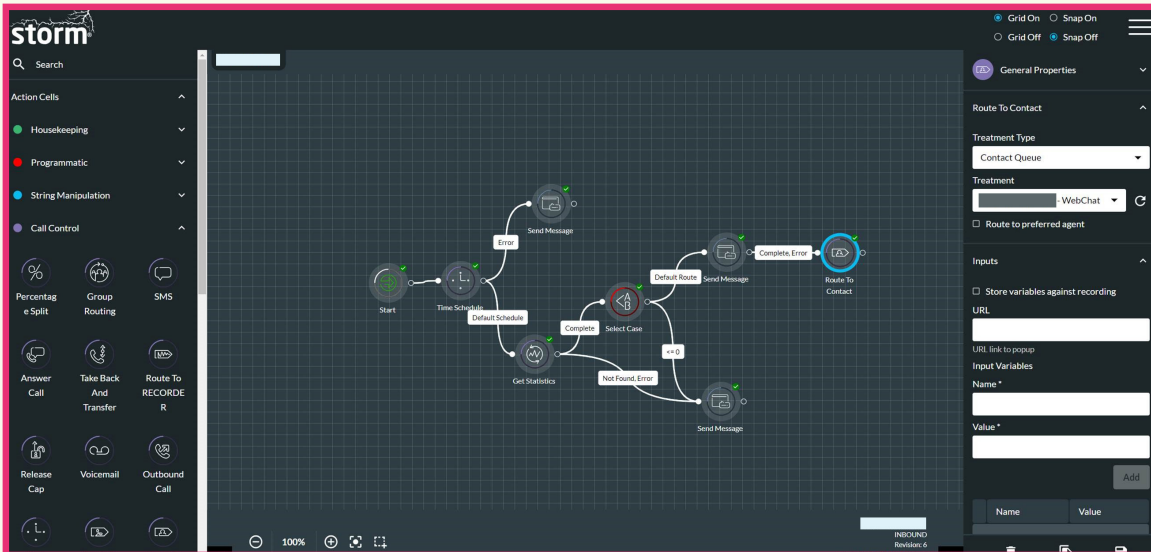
storm

Search

Action Cells

Housekeeping

Programmatic

String Manipulation

Call Control

Percentage Split

Group Routing

SMS

Answer Call

Take Back And Transfer

Route To RECORDER

Release Cap

Voicemail

Outbound Call

Grid On
Snap On
Grid Off
Snap Off

General Properties

Route To Contact

Treatment Type

Contact Queue

Treatment

- WebChat

Route to preferred agent

Inputs

Store variables against recording

URL

URL link to popup

Input Variables

Name *

Value *

Add

| Name | Value |
|---|---|

Send Message

Error

Start

Time Schedule

Default Schedule

Get Statistics

Complete

Select Case

Default Route

Send Message

Complete, Error

Route To Contact

<= 0

Not Found, Error

Send Message

100%

INBOUND
Revision: 6